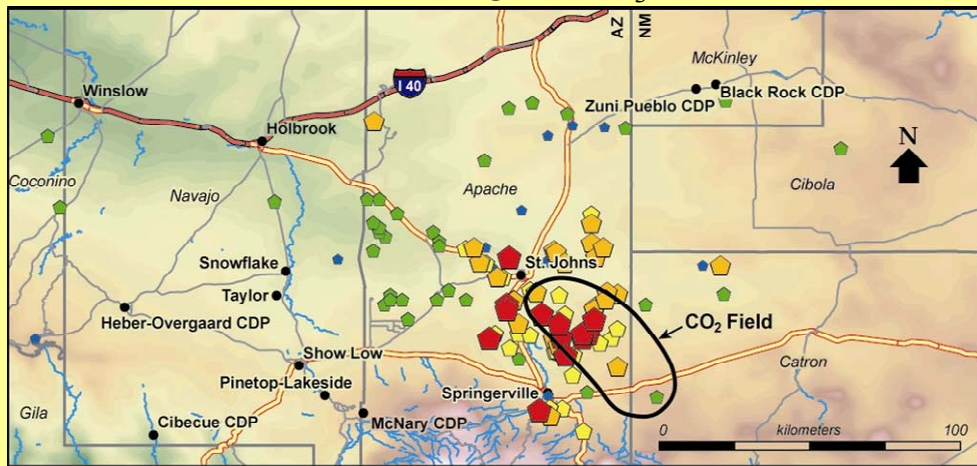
AZ NM
McKinley
I 40
Winslow
Black Rock CDP
Zuni Pueblo CDP
Holbrook
N
Coconino
Cibola
Navajo
Apache
St. Johns
Snowflake
Taylor
Heber-Overgaard CDP
$CO_2$ Field
Show Low
Catron
Pinetop-Lakeside
Springerville
Gila
Cibecue CDP
McNary CDP
0
kilometers
100